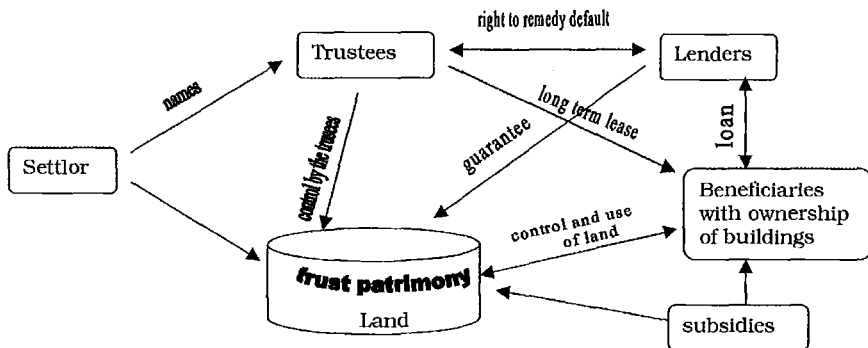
right to remedy default

Trustees

Lenders

names

long term lease

loan

Settlor

guarantee

control by the trustees

Beneficiaries with ownership of buildings

control and use of land

frust patrimony

Land

subsidies